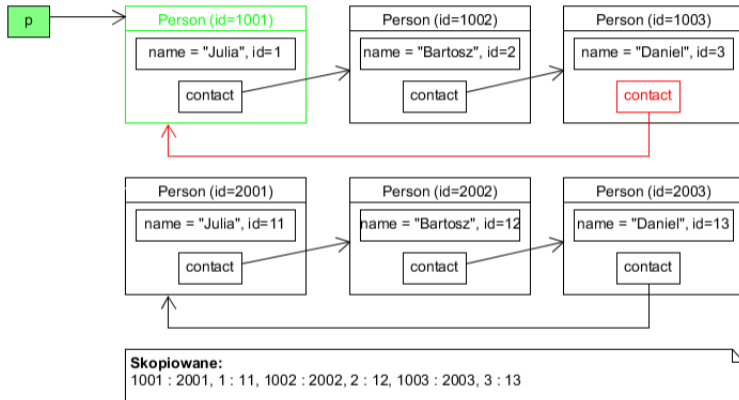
p

Person (id=1001)
name = "Julia", id=1
contact

Person (id=1002)
name = "Bartosz", id=2
contact

Person (id=1003)
name = "Daniel", id=3
contact

Person (id=2001)
name = "Julia", id=11
contact

Person (id=2002)
name = "Bartosz", id=12
contact

Person (id=2003)
name = "Daniel", id=13
contact

**Skopiowane:**
1001 : 2001, 1 : 11, 1002 : 2002, 2 : 12, 1003 : 2003, 3 : 13